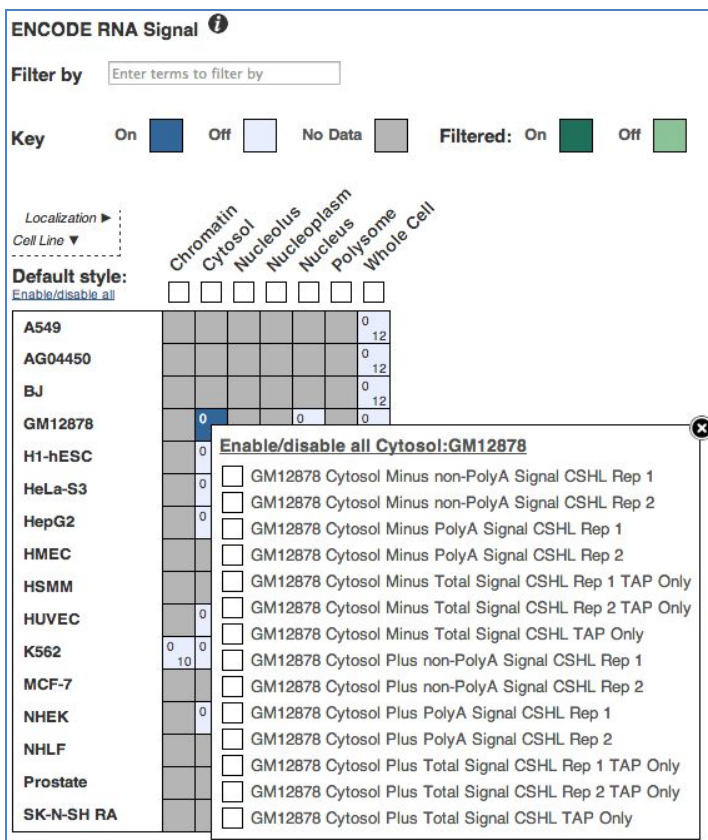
ENCODE RNA Signal

Filter by Enter terms to filter by

Key On Off No Data Filtered: On Off

Localization ►
Cell Line ▼

Chromatin Cytosol Nucleolus Nucleoplasm Nucleus Polysome Whole Cell

Default style:
Enable/disable all

A549 0 12
AG04450 0 12
BJ 0 12
GM12878 0 0 0
H1-hESC 0
HeLa-S3 0
HepG2 0
HMEC
HSMM
HUVEC 0
K562 0 10 0
MCF-7
NHEK 0
NHLF
Prostate
SK-N-SH RA

Enable/disable all Cytosol:GM12878

GM12878 Cytosol Minus non-PolyA Signal CSHL Rep 1
GM12878 Cytosol Minus non-PolyA Signal CSHL Rep 2
GM12878 Cytosol Minus PolyA Signal CSHL Rep 1
GM12878 Cytosol Minus PolyA Signal CSHL Rep 2
GM12878 Cytosol Minus Total Signal CSHL Rep 1 TAP Only
GM12878 Cytosol Minus Total Signal CSHL Rep 2 TAP Only
GM12878 Cytosol Minus Total Signal CSHL TAP Only
GM12878 Cytosol Plus non-PolyA Signal CSHL Rep 1
GM12878 Cytosol Plus non-PolyA Signal CSHL Rep 2
GM12878 Cytosol Plus PolyA Signal CSHL Rep 1
GM12878 Cytosol Plus PolyA Signal CSHL Rep 2
GM12878 Cytosol Plus Total Signal CSHL Rep 1 TAP Only
GM12878 Cytosol Plus Total Signal CSHL Rep 2 TAP Only
GM12878 Cytosol Plus Total Signal CSHL TAP Only